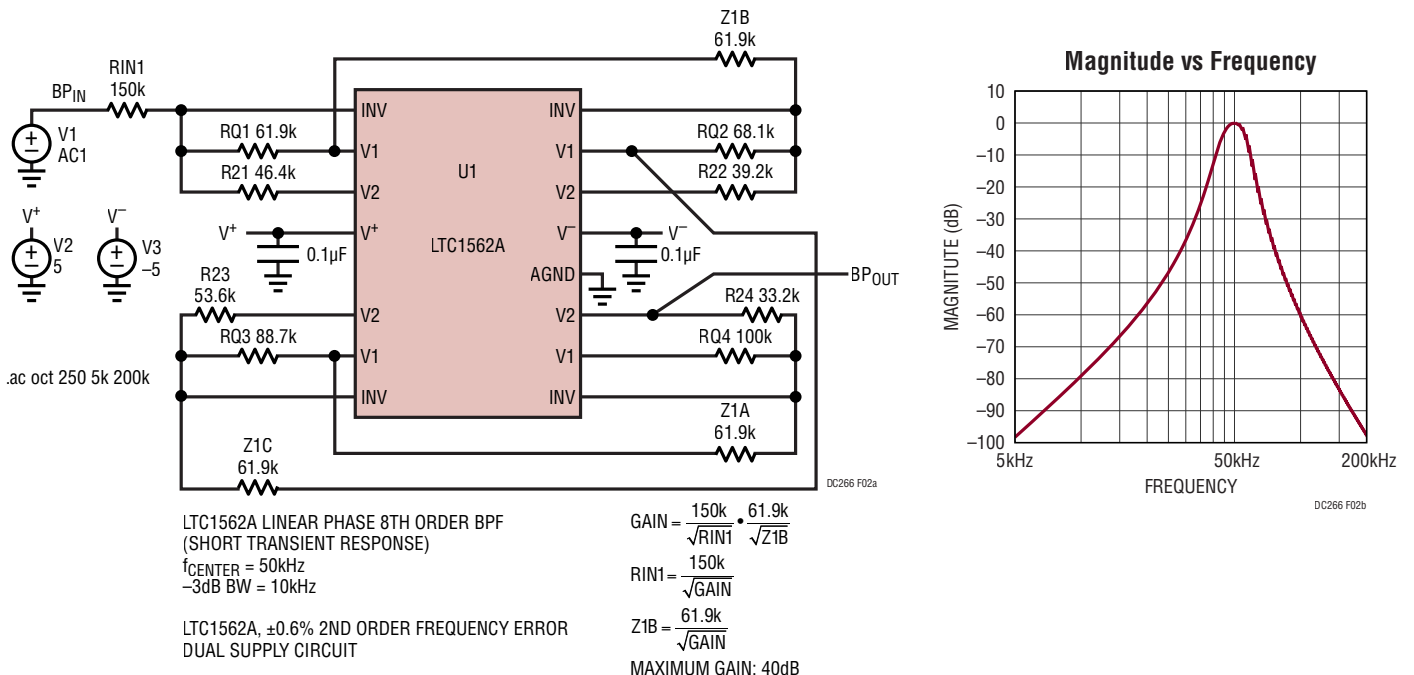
Z1B
61.9k

RIN1
150k

$BP_{IN}$

V1
AC1

RQ1 61.9k

R21 46.4k

INV
V1
V2

U1

INV
V1
V2

RQ2 68.1k

R22 39.2k

$V^+$

$V^-$

V2
5

V3
–5

$V^+$

0.1µF

$V^+$

LTC1562A

$V^-$

AGND

$V^-$

0.1µF

$BP_{OUT}$

R23
53.6k

V2

RQ3 88.7k

V1

INV

V2

V1

INV

R24 33.2k

RQ4 100k

Z1A
61.9k

.ac oct 250 5k 200k

Z1C
61.9k

DC266 F02a

LTC1562A LINEAR PHASE 8TH ORDER BPF
(SHORT TRANSIENT RESPONSE)
$f_{CENTER}$ = 50kHz
–3dB BW = 10kHz

LTC1562A, ±0.6% 2ND ORDER FREQUENCY ERROR
DUAL SUPPLY CIRCUIT

GAIN = $\frac{150k}{\sqrt{RIN1}} \bullet \frac{61.9k}{\sqrt{Z1B}}$

RIN1 = $\frac{150k}{\sqrt{GAIN}}$

Z1B = $\frac{61.9k}{\sqrt{GAIN}}$

MAXIMUM GAIN: 40dB

Magnitude vs Frequency

10
0
–10
–20
–30
–40
–50
–60
–70
–80
–90
–100

MAGNITUDE (dB)

5kHz
50kHz
200kHz

FREQUENCY

DC266 F02b